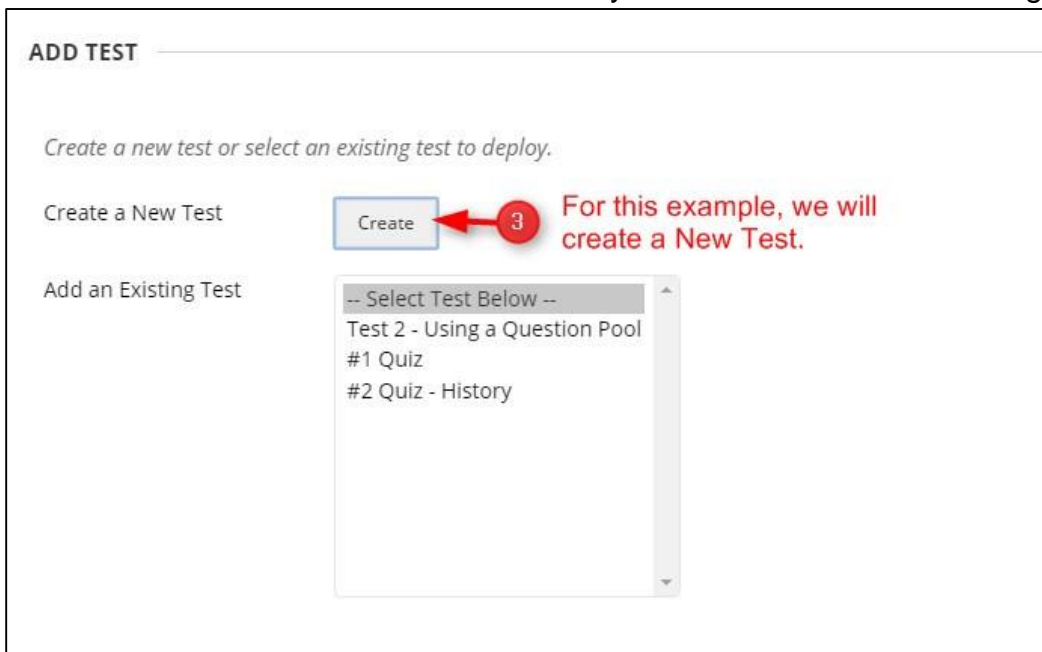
ADD TEST

Create a new test or select an existing test to deploy.

Create a New Test

Create

3

For this example, we will create a New Test.

Add an Existing Test

-- Select Test Below --
Test 2 - Using a Question Pool
#1 Quiz
#2 Quiz - History